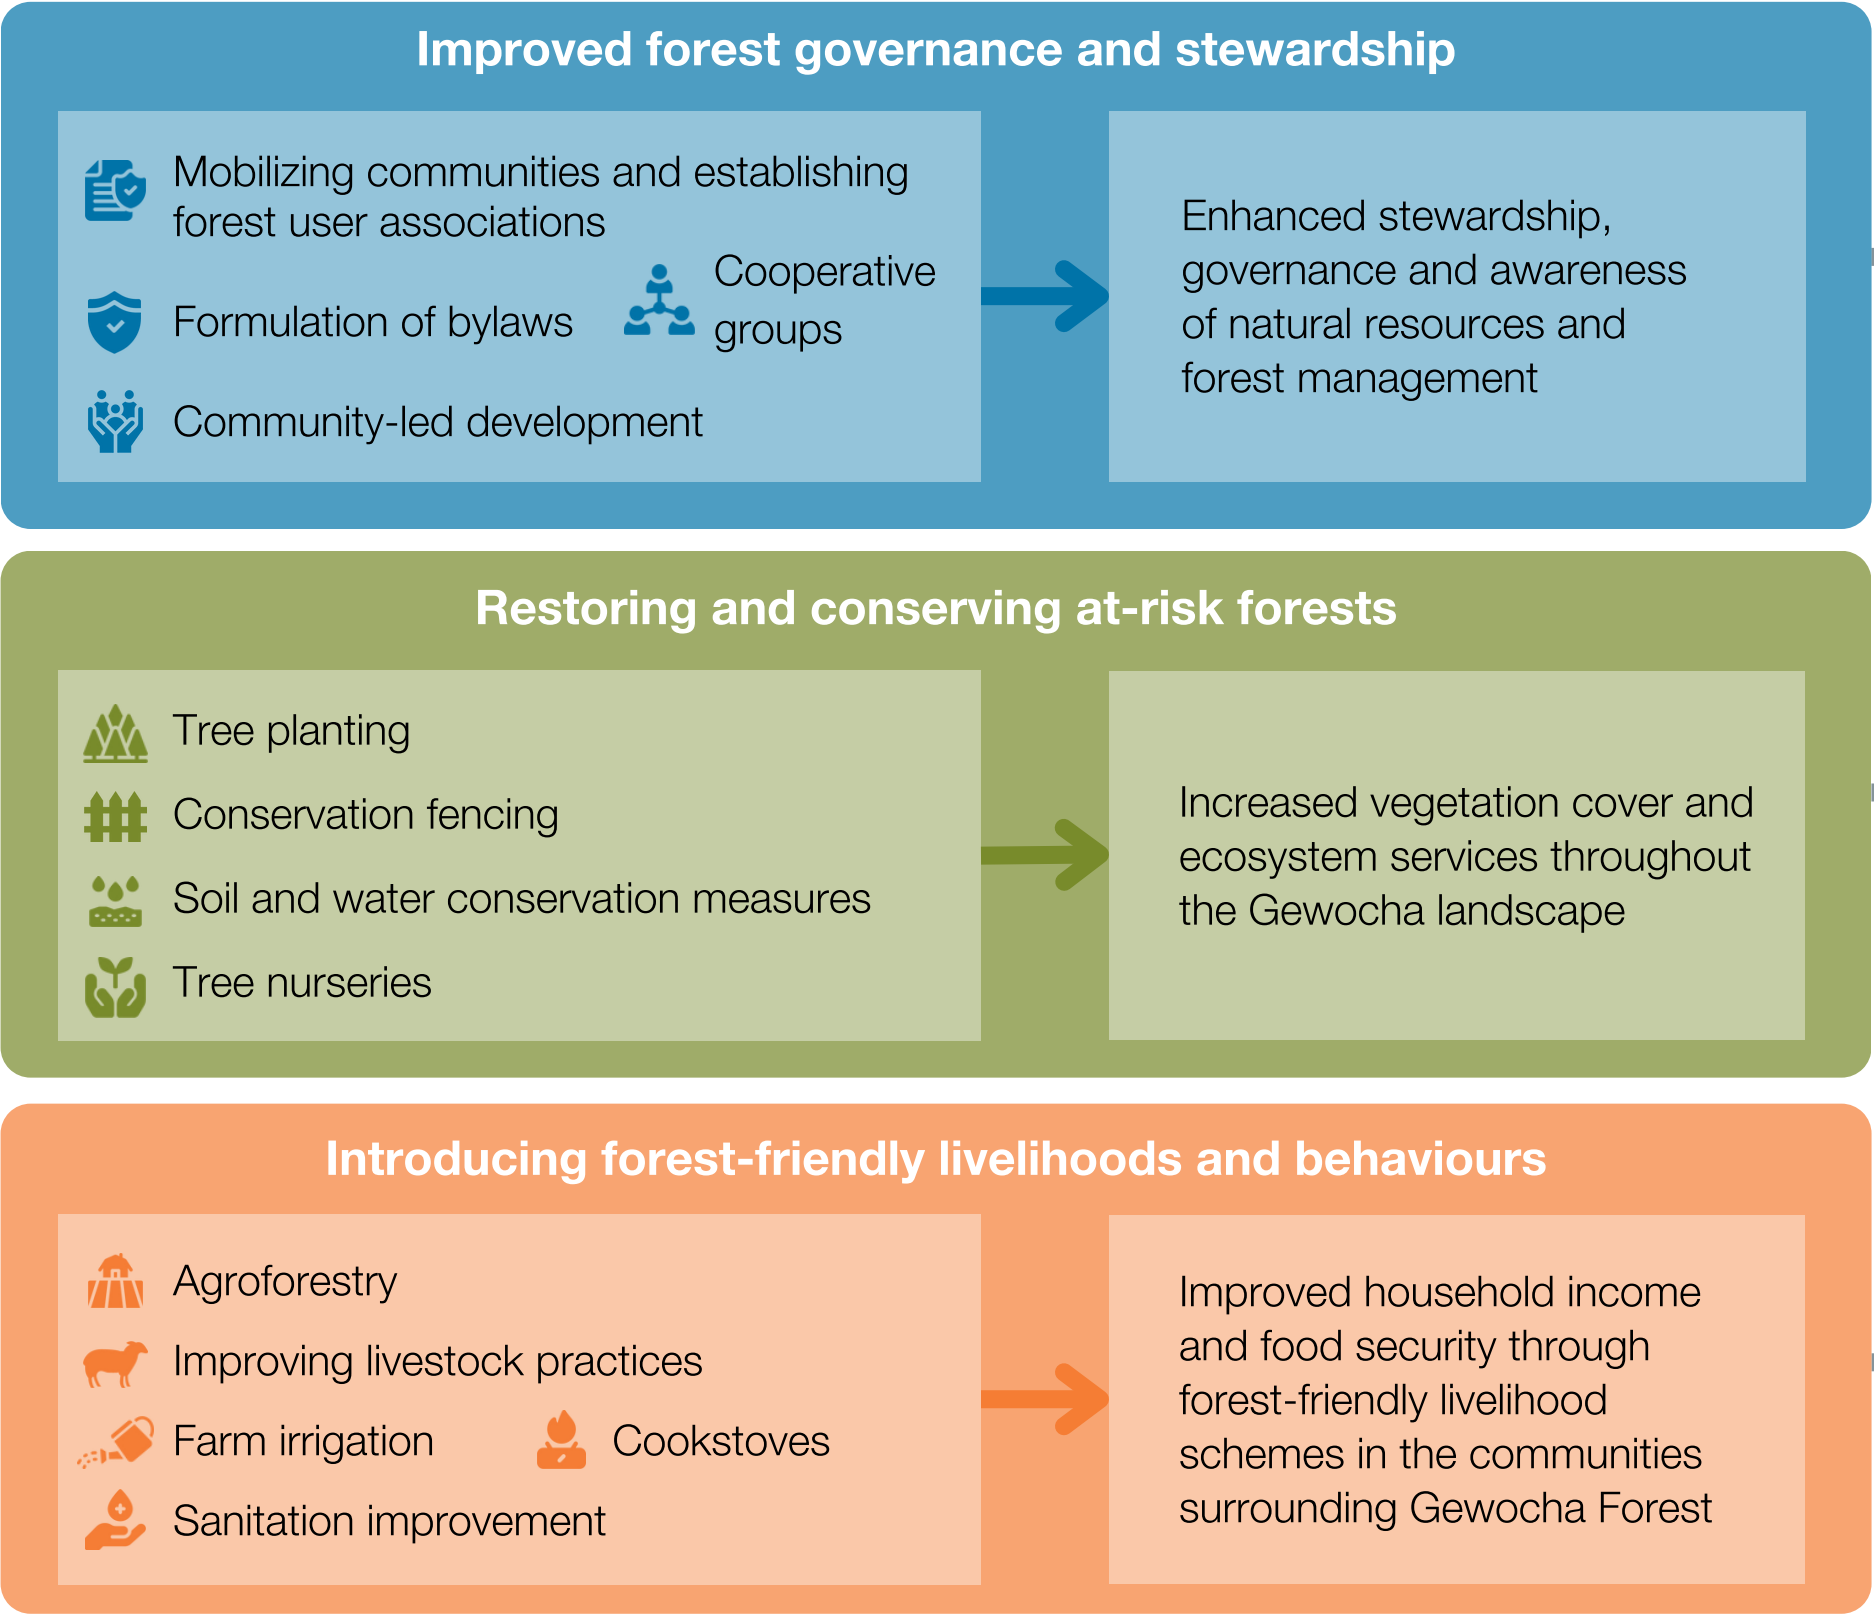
Improved forest governance and stewardship

Mobilizing communities and establishing forest user associations

Formulation of bylaws

Cooperative groups

Community-led development

Enhanced stewardship, governance and awareness of natural resources and forest management

Restoring and conserving at-risk forests

Tree planting

Conservation fencing

Soil and water conservation measures

Tree nurseries

Increased vegetation cover and ecosystem services throughout the Gewocha landscape

Introducing forest-friendly livelihoods and behaviours

Agroforestry

Improving livestock practices

Farm irrigation

Cookstoves

Sanitation improvement

Improved household income and food security through forest-friendly livelihood schemes in the communities surrounding Gewocha Forest